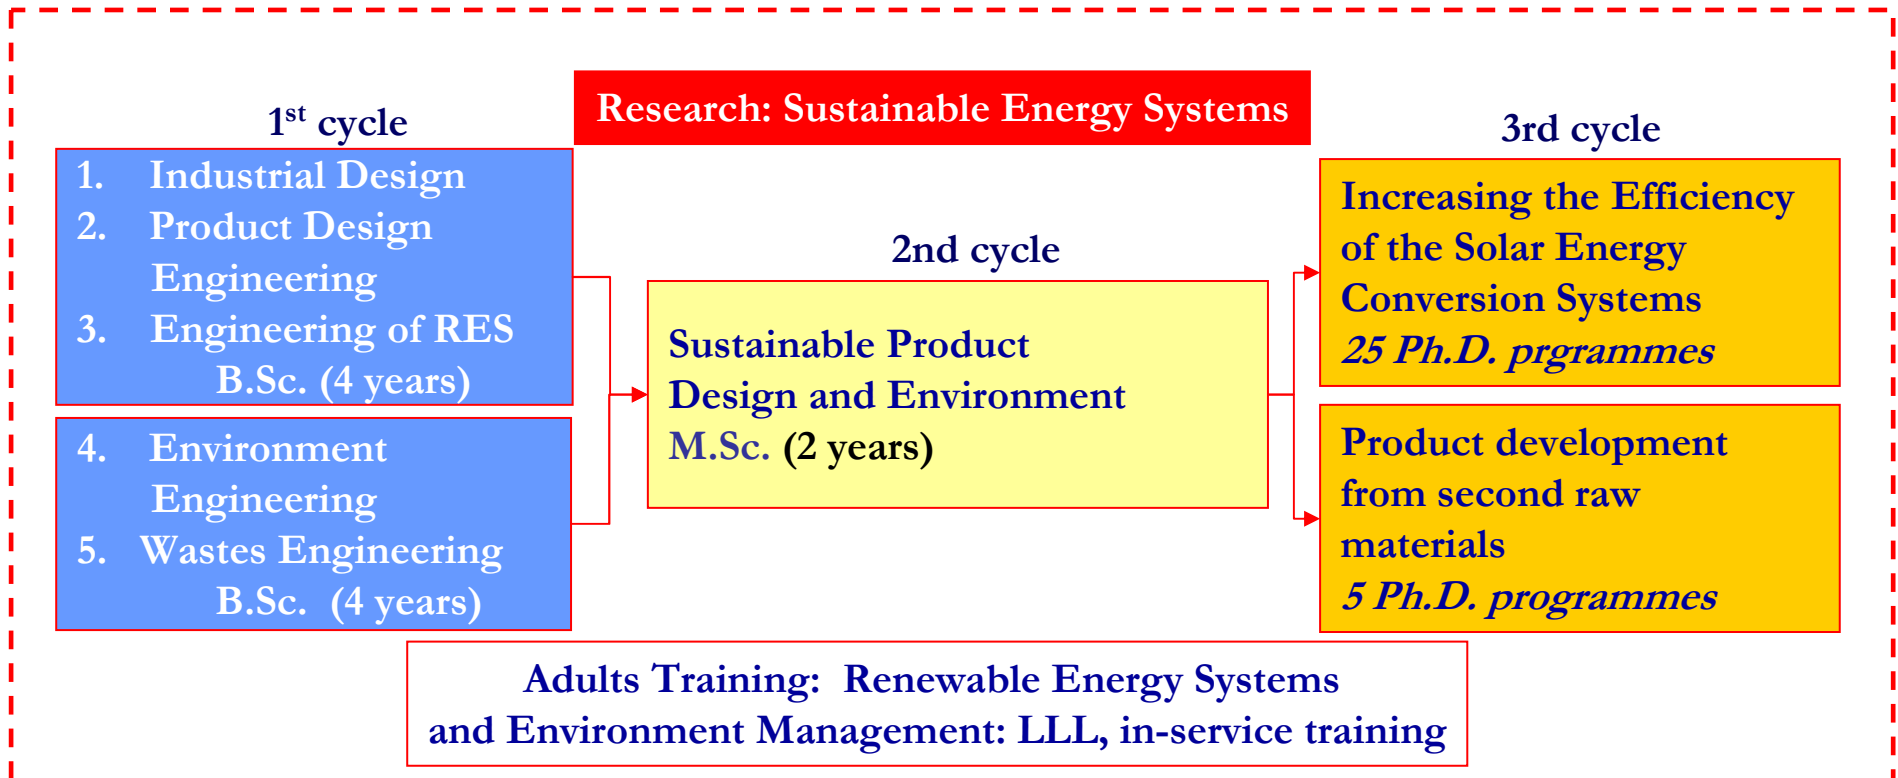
Research: Sustainable Energy Systems

1$^{st}$ cycle

1. Industrial Design
2. Product Design Engineering
3. Engineering of RES
B.Sc. (4 years)

4. Environment Engineering
5. Wastes Engineering
B.Sc. (4 years)

2nd cycle

Sustainable Product Design and Environment
M.Sc. (2 years)

3rd cycle

Increasing the Efficiency of the Solar Energy Conversion Systems
25 Ph.D. prgrammes

Product development from second raw materials
5 Ph.D. programmes

Adults Training: Renewable Energy Systems and Environment Management: LLL, in-service training